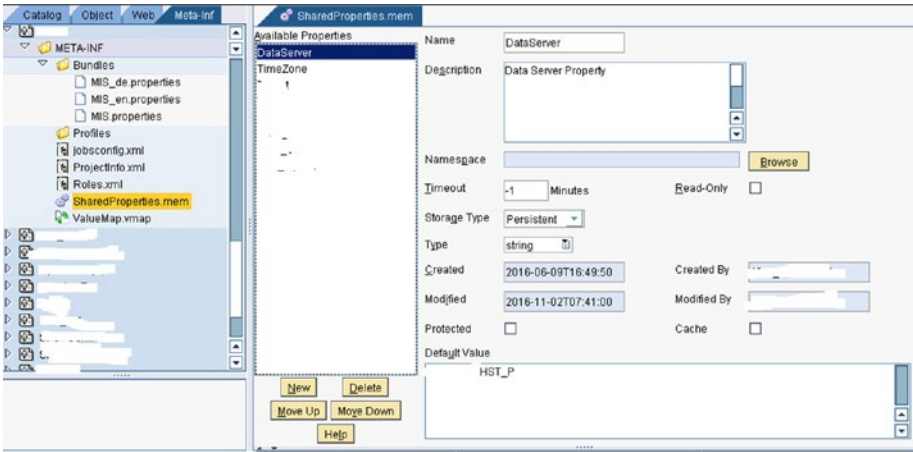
Catalog Object Web Meta-Inf

META-INF
Bundles
MIS_de.properties
MIS_en.properties
MIS.properties
Profiles
jobsconfig.xml
ProjectInfo.xml
Roles.xml
SharedProperties.mem
ValueMap.vmap

SharedProperties.mem

Available Properties
DataServer
TimeZone

New Delete
Move Up Move Down
Help

Name DataServer
Description Data Server Property
Namespace Browse
Timeout -1 Minutes Read-Only
Storage Type Persistent
Type string
Created 2016-06-09T16:49:50 Created By
Modified 2016-11-02T07:41:00 Modified By
Protected Cache
Default Value
HST_P